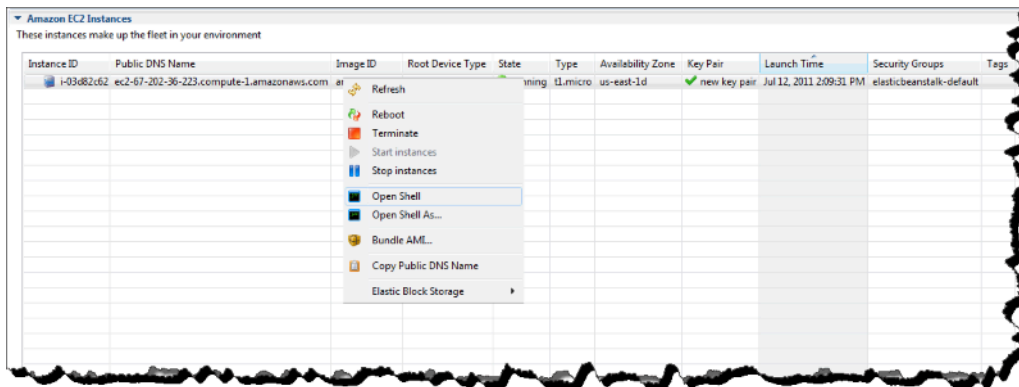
Amazon EC2 Instances
These instances make up the fleet in your environment

| Instance ID | Public DNS Name | Image ID | Root Device Type | State | Type | Availability Zone | Key Pair | Launch Time | Security Groups | Tags |
|---|---|---|---|---|---|---|---|---|---|---|
| i-03d82c62 | ec2-67-202-36-223.compute-1.amazonaws.com | a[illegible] | | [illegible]nning | t1.micro | us-east-1d | new key pair | Jul 12, 2011 2:09:31 PM | elasticbeanstalk-default | |

Refresh
Reboot
Terminate
Start instances
Stop instances
Open Shell
Open Shell As...
Bundle AMI...
Copy Public DNS Name
Elastic Block Storage